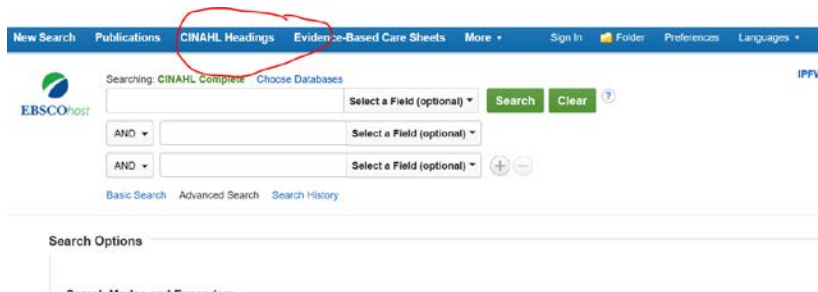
New Search Publications CINAHL Headings Evidence-Based Care Sheets More ▾ Sign In Folder Preferences Languages ▾

IPFW

EBSCOhost

Searching: CINAHL Complete Choose Databases

Select a Field (optional) ▾ Search Clear ?

AND ▾ Select a Field (optional) ▾

AND ▾ Select a Field (optional) ▾

Basic Search Advanced Search Search History

Search Options

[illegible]